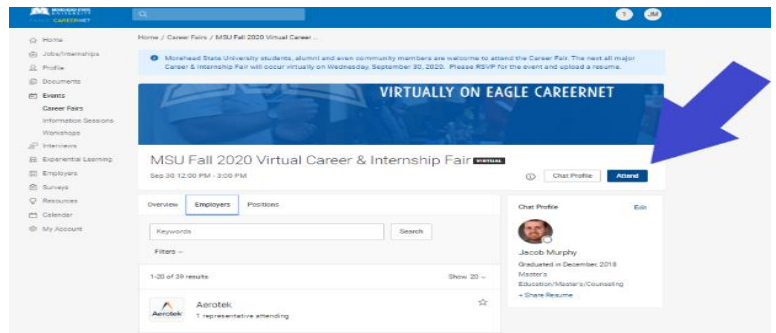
MOREHEAD STATE UNIVERSITY EAGLE CAREERNET

1 JM

Home
Jobs/Internships
Profile
Documents
Events
Career Fairs
Information Sessions
Workshops
Interviews
Experiential Learning
Employers
Surveys
Resources
Calendar
My Account

Home / Career Fairs / MSU Fall 2020 Virtual Career ...

Morehead State University students, alumni and even community members are welcome to attend the Career Fair. The next all major Career & Internship Fair will occur virtually on Wednesday, September 30, 2020. Please RSVP for the event and upload a resume.

VIRTUALLY ON EAGLE CAREERNET

MSU Fall 2020 Virtual Career & Internship Fair VIRTUAL

Sep 30 12:00 PM - 3:00 PM

Chat Profile Attend

Overview Employers Positions

Keywords Search

Filters

1-20 of 39 results Show 20

Aerotek
1 representative attending

Chat Profile Edit

Jacob Murphy
Graduated in December, 2018
Master's
Education/Master's/Counseling
+ Share Resume